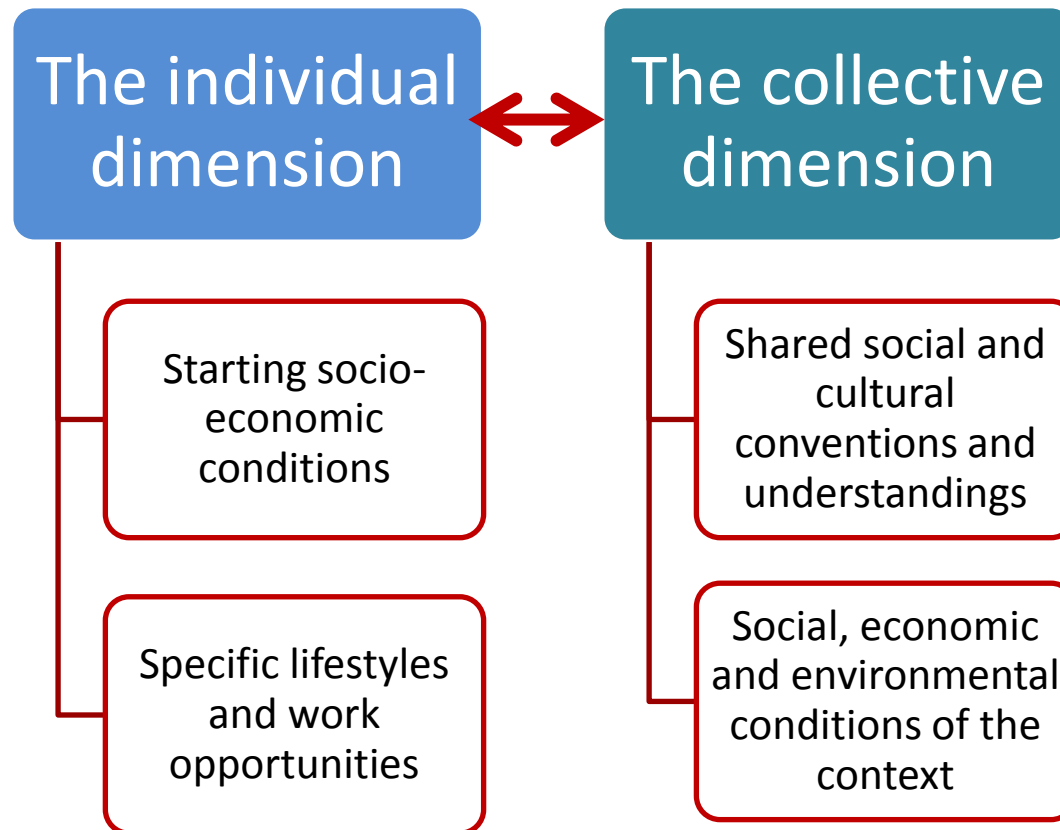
The individual dimension

Starting socio-economic conditions

Specific lifestyles and work opportunities

The collective dimension

Shared social and cultural conventions and understandings

Social, economic and environmental conditions of the context